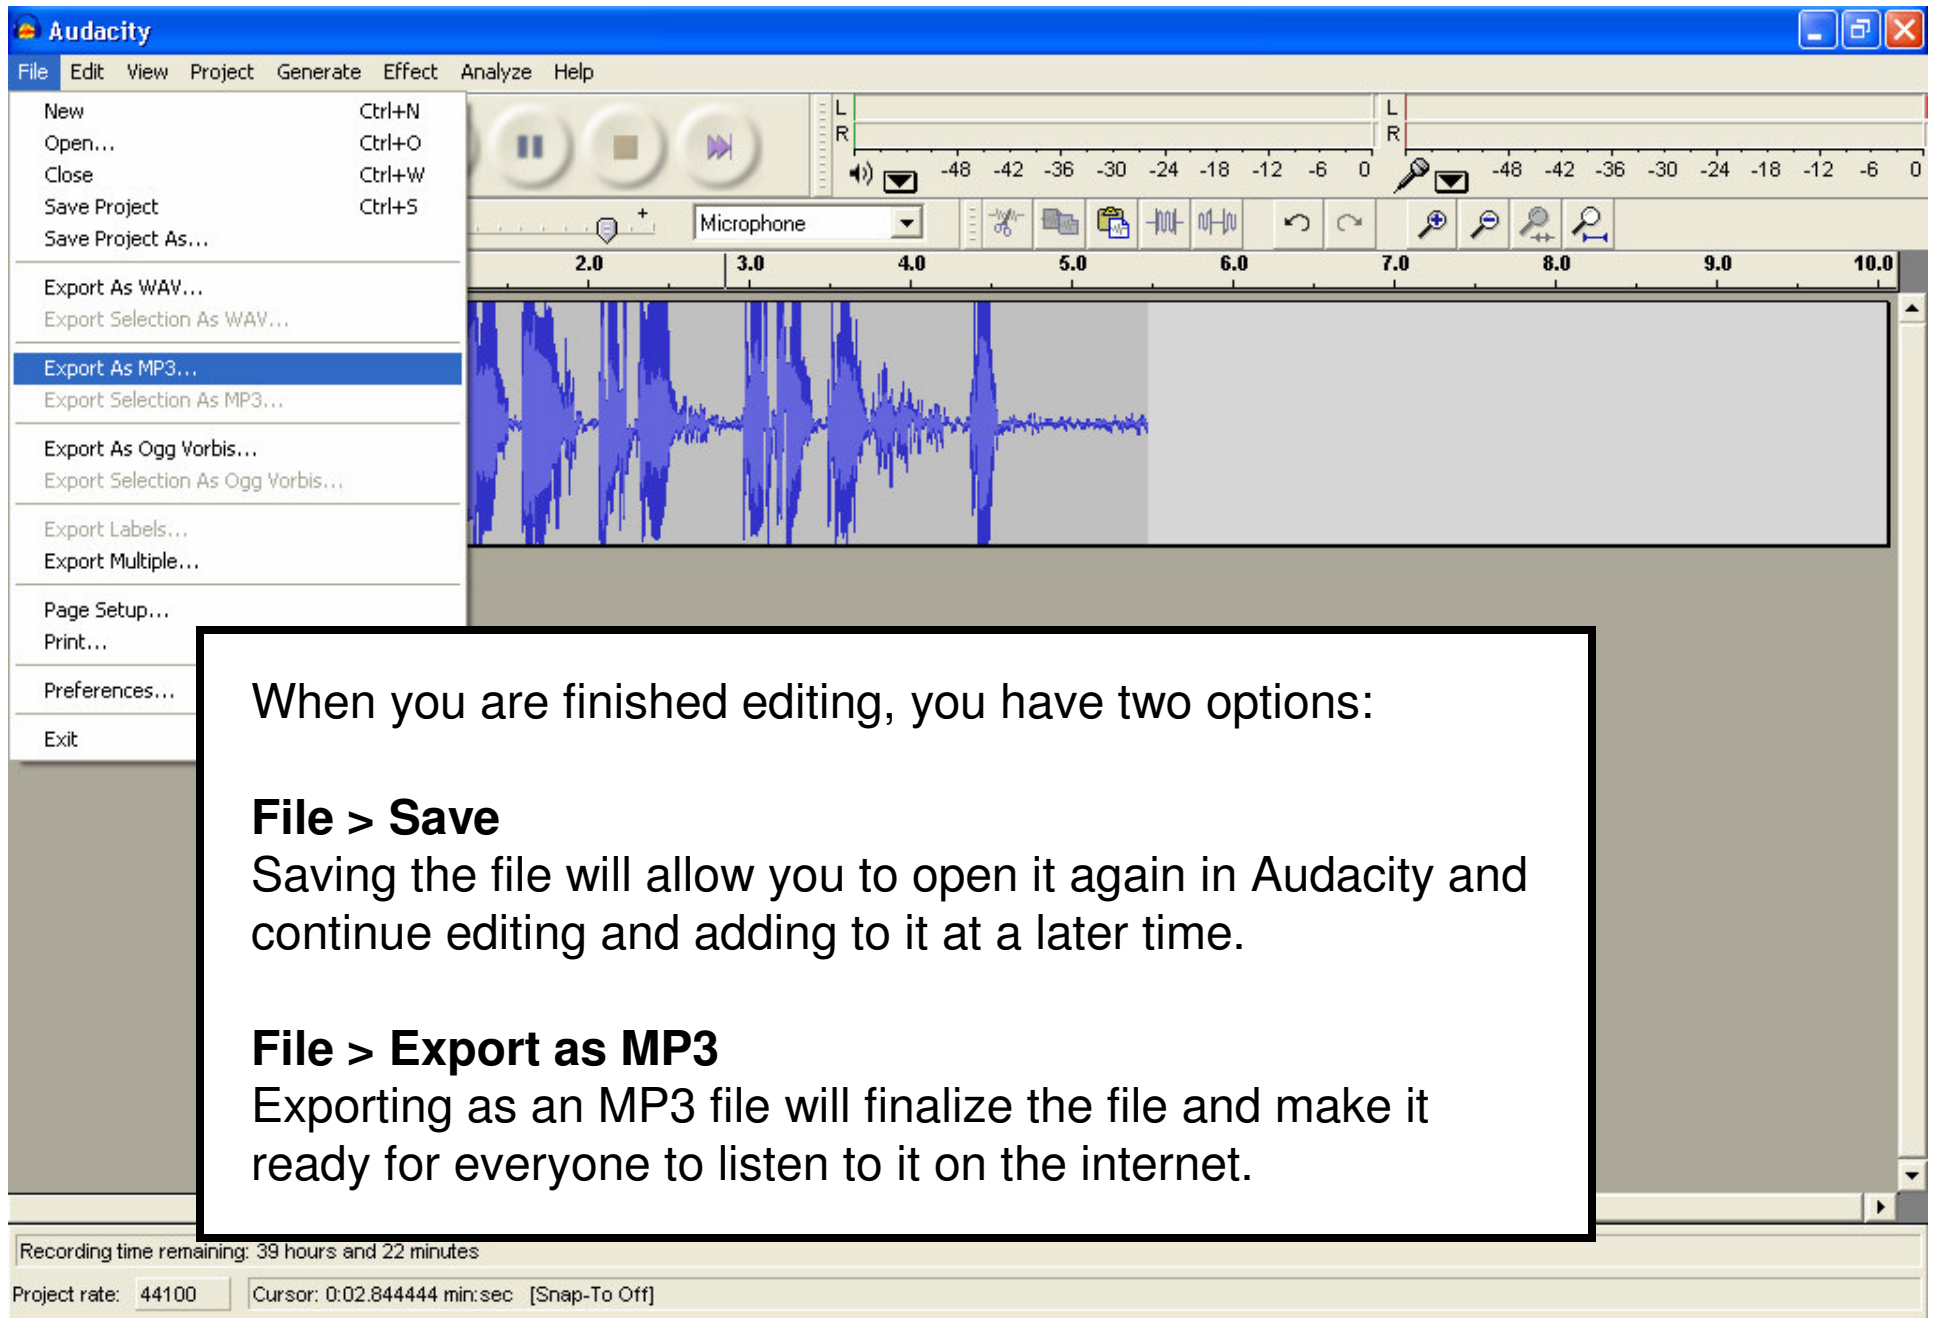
Audacity

File Edit View Project Generate Effect Analyze Help

New Ctrl+N
Open... Ctrl+O
Close Ctrl+W
Save Project Ctrl+S
Save Project As...

Export As WAV...
Export Selection As WAV...

Export As MP3...
Export Selection As MP3...

Export As Ogg Vorbis...
Export Selection As Ogg Vorbis...

Export Labels...
Export Multiple...

Page Setup...
Print...

Preferences...

Exit

L
R
-48 -42 -36 -30 -24 -18 -12 -6 0
L
R
-48 -42 -36 -30 -24 -18 -12 -6 0

Microphone

2.0 3.0 4.0 5.0 6.0 7.0 8.0 9.0 10.0

When you are finished editing, you have two options:

**File > Save**
Saving the file will allow you to open it again in Audacity and continue editing and adding to it at a later time.

**File > Export as MP3**
Exporting as an MP3 file will finalize the file and make it ready for everyone to listen to it on the internet.

Recording time remaining: 39 hours and 22 minutes

Project rate: 44100 Cursor: 0:02.844444 min:sec [Snap-To Off]